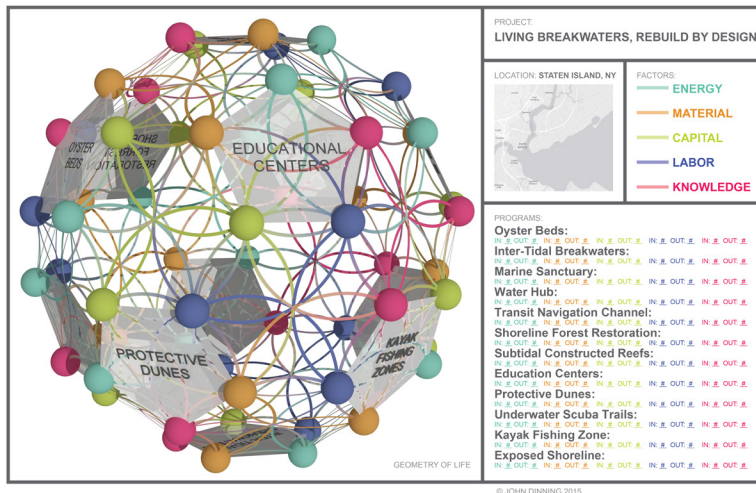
EDUCATIONAL CENTERS

OYSTER BEDS

SHORELINE FOREST RESTORATION

PROTECTIVE DUNES

KAYAK FISHING ZONES

GEOMETRY OF LIFE

PROJECT:

LIVING BREAKWATERS, REBUILD BY DESIGN

LOCATION: STATEN ISLAND, NY

FACTORS:

ENERGY

MATERIAL

CAPITAL

LABOR

KNOWLEDGE

PROGRAMS:

Oyster Beds:

IN: # OUT: # IN: # OUT: # IN: # OUT: # IN: # OUT: # IN: # OUT: #

Inter-Tidal Breakwaters:

IN: # OUT: # IN: # OUT: # IN: # OUT: # IN: # OUT: # IN: # OUT: #

Marine Sanctuary:

IN: # OUT: # IN: # OUT: # IN: # OUT: # IN: # OUT: # IN: # OUT: #

Water Hub:

IN: # OUT: # IN: # OUT: # IN: # OUT: # IN: # OUT: # IN: # OUT: #

Transit Navigation Channel:

IN: # OUT: # IN: # OUT: # IN: # OUT: # IN: # OUT: # IN: # OUT: #

Shoreline Forest Restoration:

IN: # OUT: # IN: # OUT: # IN: # OUT: # IN: # OUT: # IN: # OUT: #

Subtidal Constructed Reefs:

IN: # OUT: # IN: # OUT: # IN: # OUT: # IN: # OUT: # IN: # OUT: #

Education Centers:

IN: # OUT: # IN: # OUT: # IN: # OUT: # IN: # OUT: # IN: # OUT: #

Protective Dunes:

IN: # OUT: # IN: # OUT: # IN: # OUT: # IN: # OUT: # IN: # OUT: #

Underwater Scuba Trails:

IN: # OUT: # IN: # OUT: # IN: # OUT: # IN: # OUT: # IN: # OUT: #

Kayak Fishing Zone:

IN: # OUT: # IN: # OUT: # IN: # OUT: # IN: # OUT: # IN: # OUT: #

Exposed Shoreline:

IN: # OUT: # IN: # OUT: # IN: # OUT: # IN: # OUT: # IN: # OUT: #

© JOHN DINNING 2015